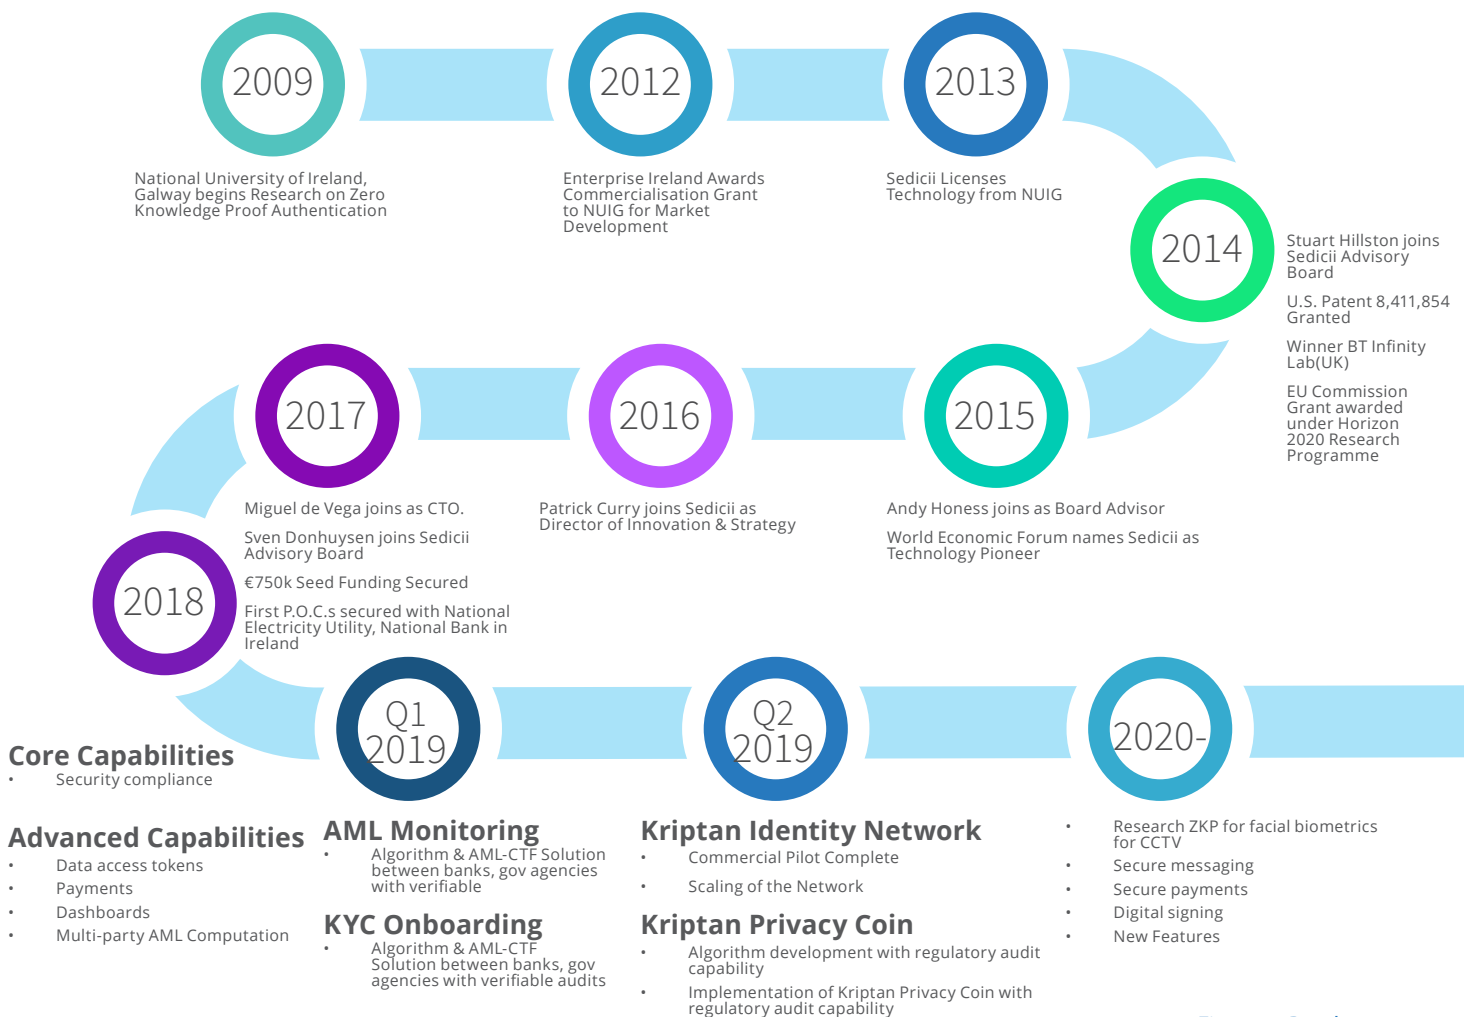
2009

National University of Ireland, Galway begins Research on Zero Knowledge Proof Authentication

2012

Enterprise Ireland Awards Commercialisation Grant to NUIG for Market Development

2013

Sedicii Licenses Technology from NUIG

2014

Stuart Hillston joins Sedicii Advisory Board

U.S. Patent 8,411,854 Granted

Winner BT Infinity Lab(UK)

EU Commission Grant awarded under Horizon 2020 Research Programme

2015

Andy Honess joins as Board Advisor

World Economic Forum names Sedicii as Technology Pioneer

2016

Patrick Curry joins Sedicii as Director of Innovation & Strategy

2017

Miguel de Vega joins as CTO.

Sven Donhuysen joins Sedicii Advisory Board

€750k Seed Funding Secured

First P.O.C.s secured with National Electricity Utility, National Bank in Ireland

2018

Core Capabilities
• Security compliance

Advanced Capabilities
• Data access tokens
• Payments
• Dashboards
• Multi-party AML Computation

Q1 2019

AML Monitoring
• Algorithm & AML-CTF Solution between banks, gov agencies with verifiable

KYC Onboarding
• Algorithm & AML-CTF Solution between banks, gov agencies with verifiable audits

Q2 2019

Kriptan Identity Network
• Commercial Pilot Complete
• Scaling of the Network

Kriptan Privacy Coin
• Algorithm development with regulatory audit capability
• Implementation of Kriptan Privacy Coin with regulatory audit capability

2020-

• Research ZKP for facial biometrics for CCTV
• Secure messaging
• Secure payments
• Digital signing
• New Features